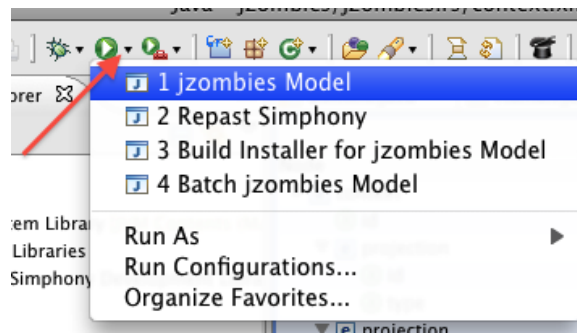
Java - jzombies/jzombies.rs/context.xml

orer

tem Library
Libraries
Simphony

1 jzombies Model
2 Repast Simphony
3 Build Installer for jzombies Model
4 Batch jzombies Model

Run As
Run Configurations...
Organize Favorites...

projection
projection